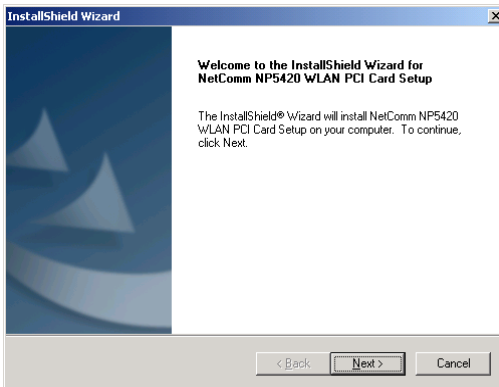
InstallShield Wizard

×

Welcome to the InstallShield Wizard for NetComm NP5420 WLAN PCI Card Setup

The InstallShield® Wizard will install NetComm NP5420 WLAN PCI Card Setup on your computer. To continue, click Next.

< Back

Next >

Cancel